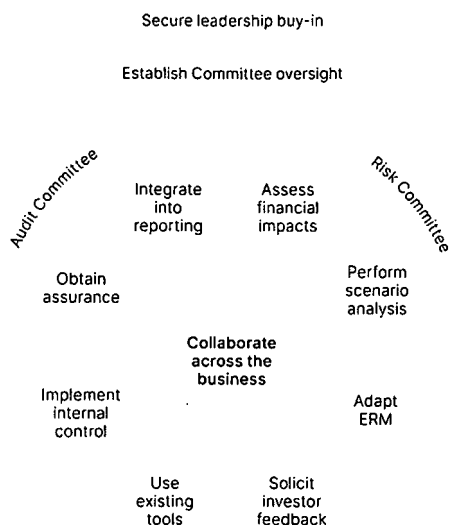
Secure leadership buy-in

Establish Committee oversight

Audit Committee

Risk Committee

Integrate into reporting

Assess financial impacts

Obtain assurance

Perform scenario analysis

Collaborate across the business

Implement internal control

Adapt ERM

Use existing tools

Solicit investor feedback